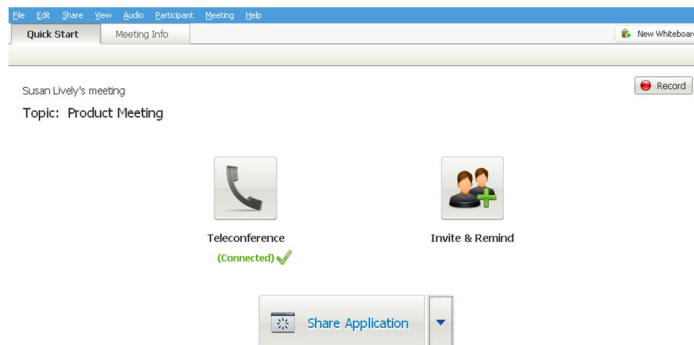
File Edit Share View Audio Participant Meeting Help

Quick Start Meeting Info

New Whiteboar

Record

Susan Lively's meeting

Topic: Product Meeting

Teleconference
(Connected)

Invite & Remind

Share Application